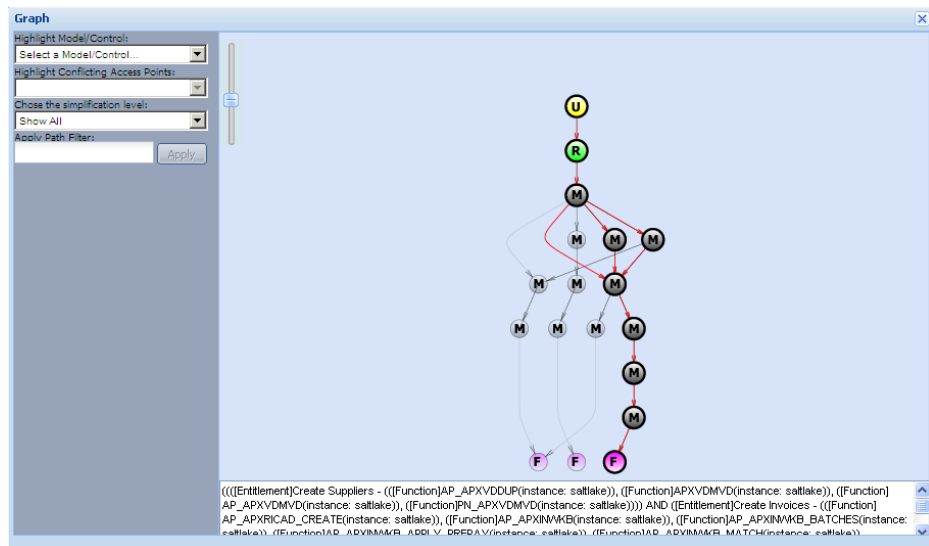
Graph

Highlight Model/Control:

Select a Model/Control...

Highlight Conflicting Access Points:

Chose the simplification level:

Show All

Apply Path Filter:

Apply

U

R

M

M

M

M

M

M

M

M

M

M

M

M

M

F

F

F

((([Entitlement]Create Suppliers - (([Function]AP_APXVDDUP(instance: saltlake)), ([Function]APXVDMVD(instance: saltlake)), ([Function] AP_APXVDMVD(instance: saltlake)), ([Function]PN_APXVDMVD(instance: saltlake)))) AND ([Entitlement]Create Invoices - (([Function] AP_APXRICAD_CREATE(instance: saltlake)), ([Function]AP_APXINWKB(instance: saltlake)), ([Function]AP_APXINWKB_BATCHES(instance: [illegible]